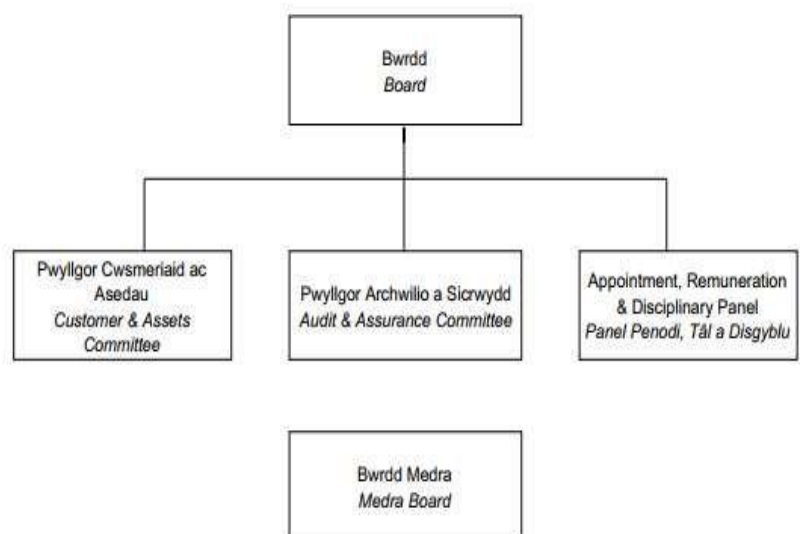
Bwrdd
*Board*

Pwyllgor Cwsmeriaid ac Asedau
*Customer & Assets Committee*

Pwyllgor Archwilio a Sicrwydd
*Audit & Assurance Committee*

Appointment, Remuneration & Disciplinary Panel
*Panel Penodi, Tâl a Disgyblu*

Bwrdd Medra
*Medra Board*